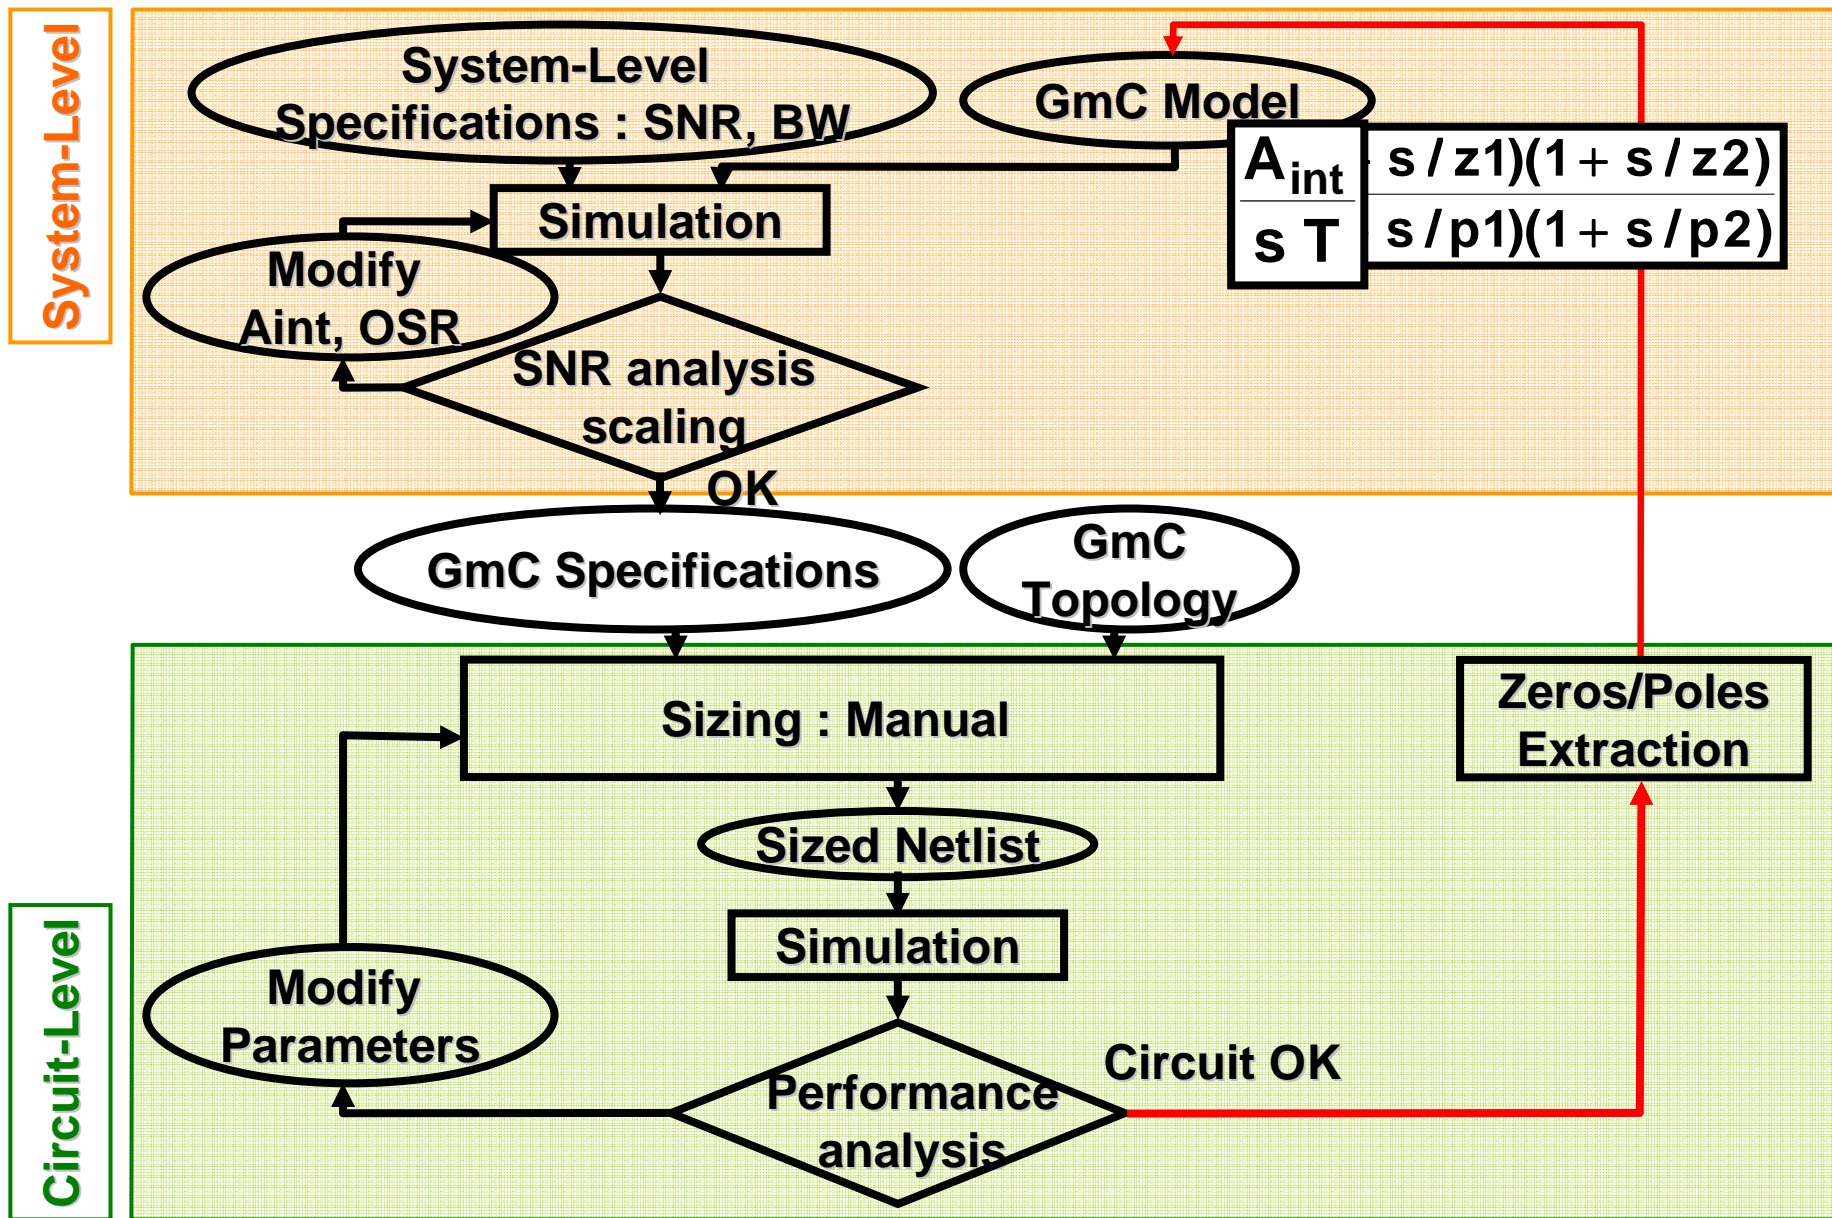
System-Level

System-Level Specifications : SNR, BW

GmC Model

$\frac{A_{int}}{s\,T}$ $\frac{s/z1)(1+s/z2)}{s/p1)(1+s/p2)}$

Simulation

Modify Aint, OSR

SNR analysis scaling

OK

GmC Specifications

GmC Topology

Circuit-Level

Sizing : Manual

Zeros/Poles Extraction

Sized Netlist

Simulation

Modify Parameters

Circuit OK

Performance analysis